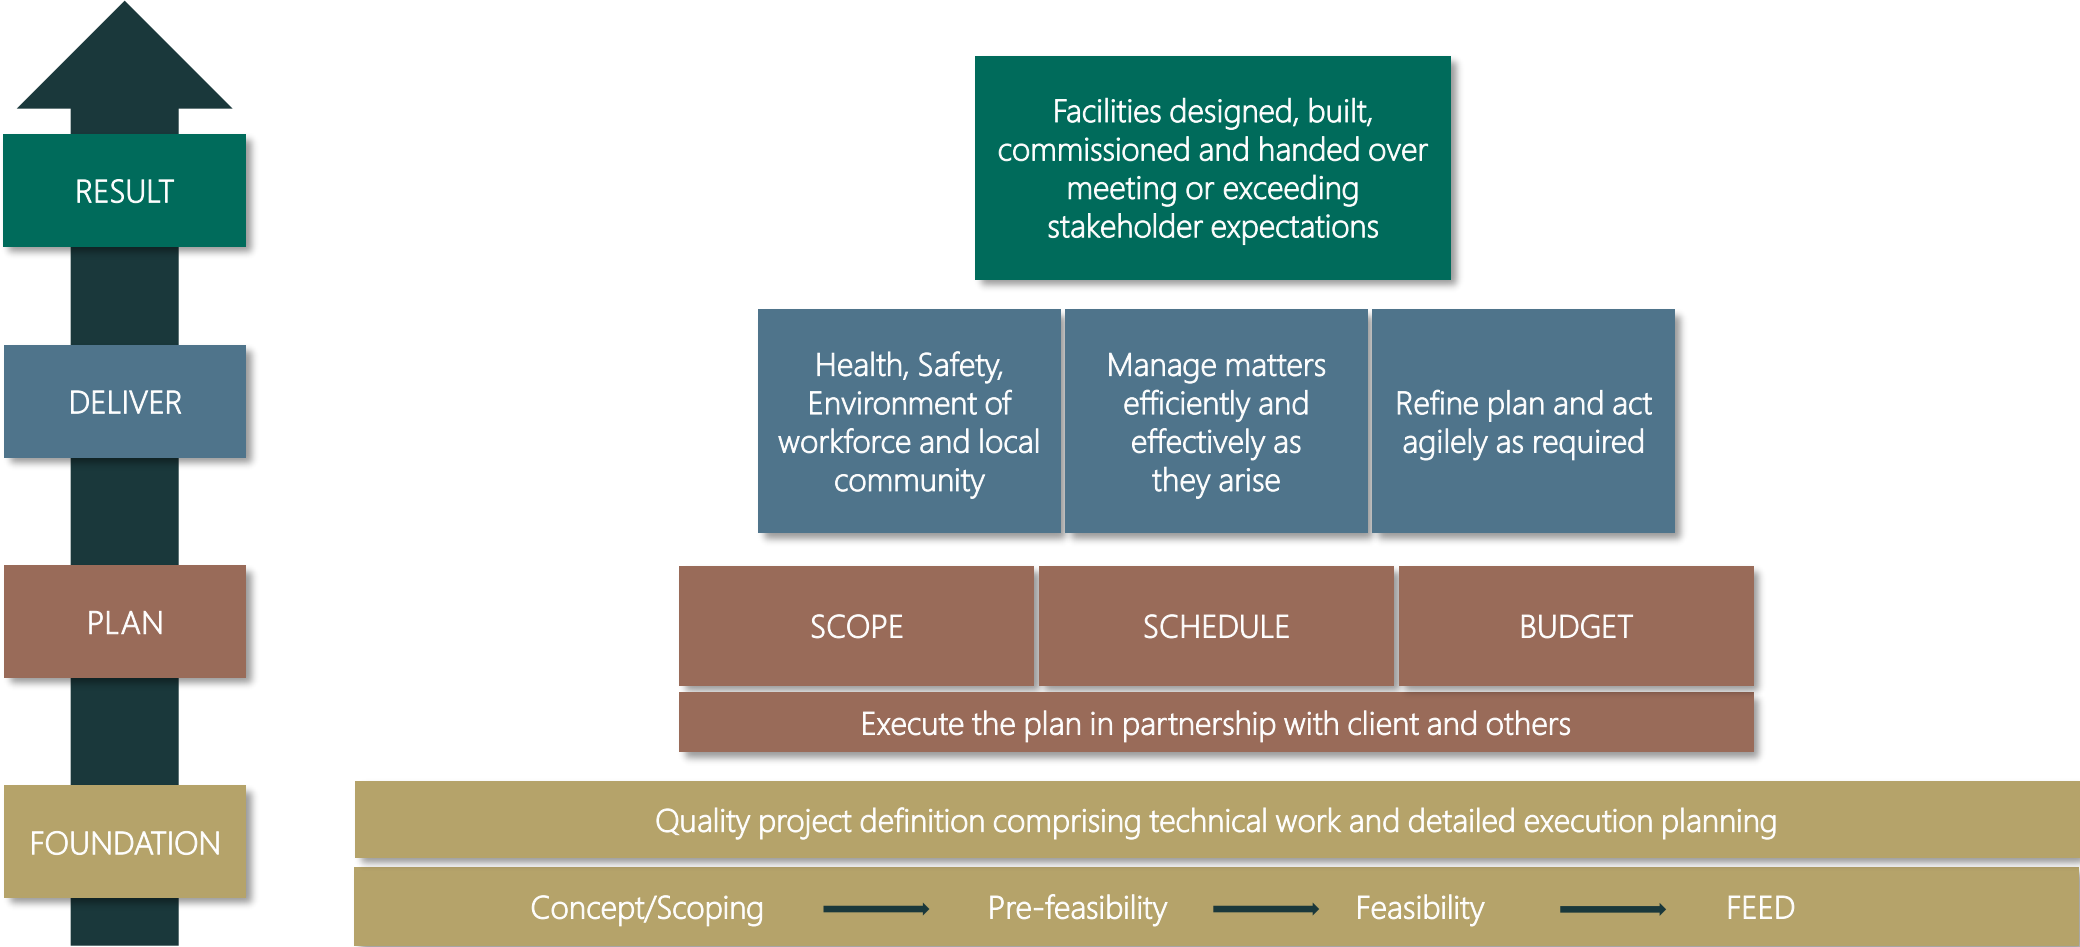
RESULT

Facilities designed, built, commissioned and handed over meeting or exceeding stakeholder expectations

DELIVER

Health, Safety, Environment of workforce and local community

Manage matters efficiently and effectively as they arise

Refine plan and act agilely as required

PLAN

SCOPE

SCHEDULE

BUDGET

Execute the plan in partnership with client and others

FOUNDATION

Quality project definition comprising technical work and detailed execution planning

Concept/Scoping → Pre-feasibility → Feasibility → FEED